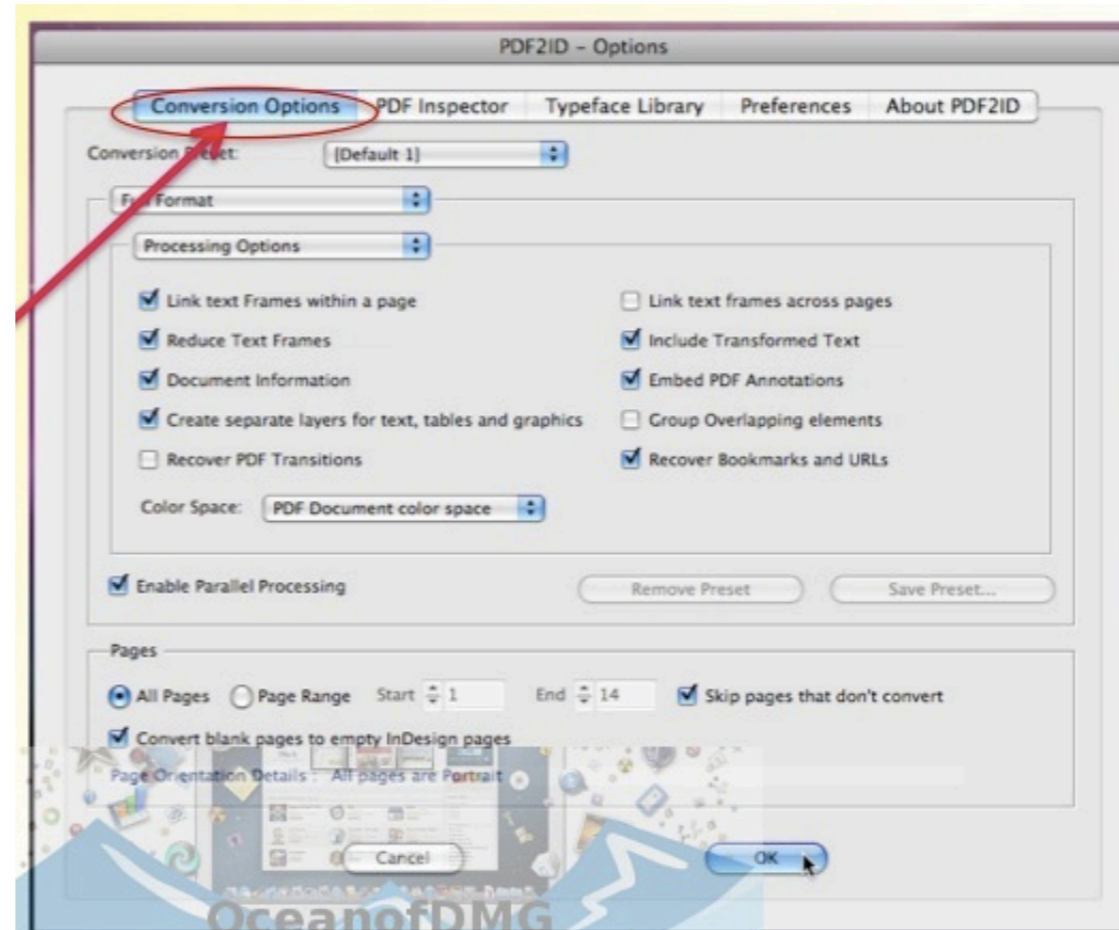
PDF2ID – Options

Conversion Options | PDF Inspector | Typeface Library | Preferences | About PDF2ID

Conversion Preset: [Default 1]

F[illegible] Format

Processing Options

Link text Frames within a page
Reduce Text Frames
Document Information
Create separate layers for text, tables and graphics
Recover PDF Transitions

Link text frames across pages
Include Transformed Text
Embed PDF Annotations
Group Overlapping elements
Recover Bookmarks and URLs

Color Space: PDF Document color space

Enable Parallel Processing

Remove Preset
Save Preset...

Pages

All Pages
Page Range
Start 1
End 14
Skip pages that don't convert

Convert blank pages to empty InDesign pages

Page Orientation Details : All pages are Portrait

Cancel
OK

OceanofDMG